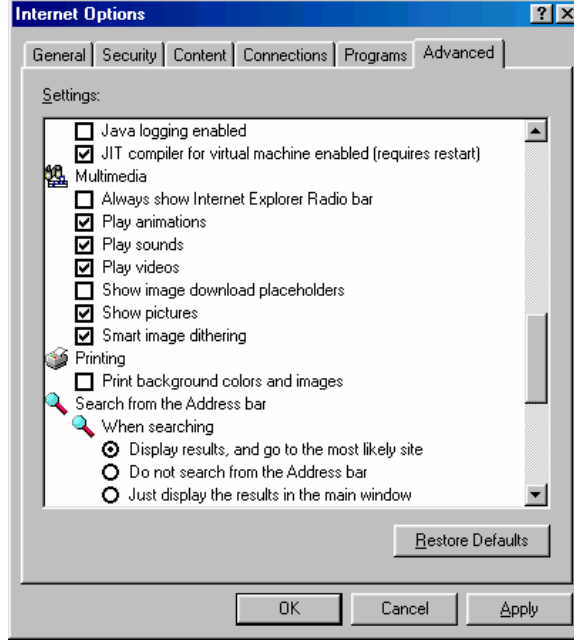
Internet Options

?

X

General | Security | Content | Connections | Programs | Advanced

Settings:

Java logging enabled
JIT compiler for virtual machine enabled (requires restart)
Multimedia
Always show Internet Explorer Radio bar
Play animations
Play sounds
Play videos
Show image download placeholders
Show pictures
Smart image dithering
Printing
Print background colors and images
Search from the Address bar
When searching
Display results, and go to the most likely site
Do not search from the Address bar
Just display the results in the main window

Restore Defaults

OK | Cancel | Apply